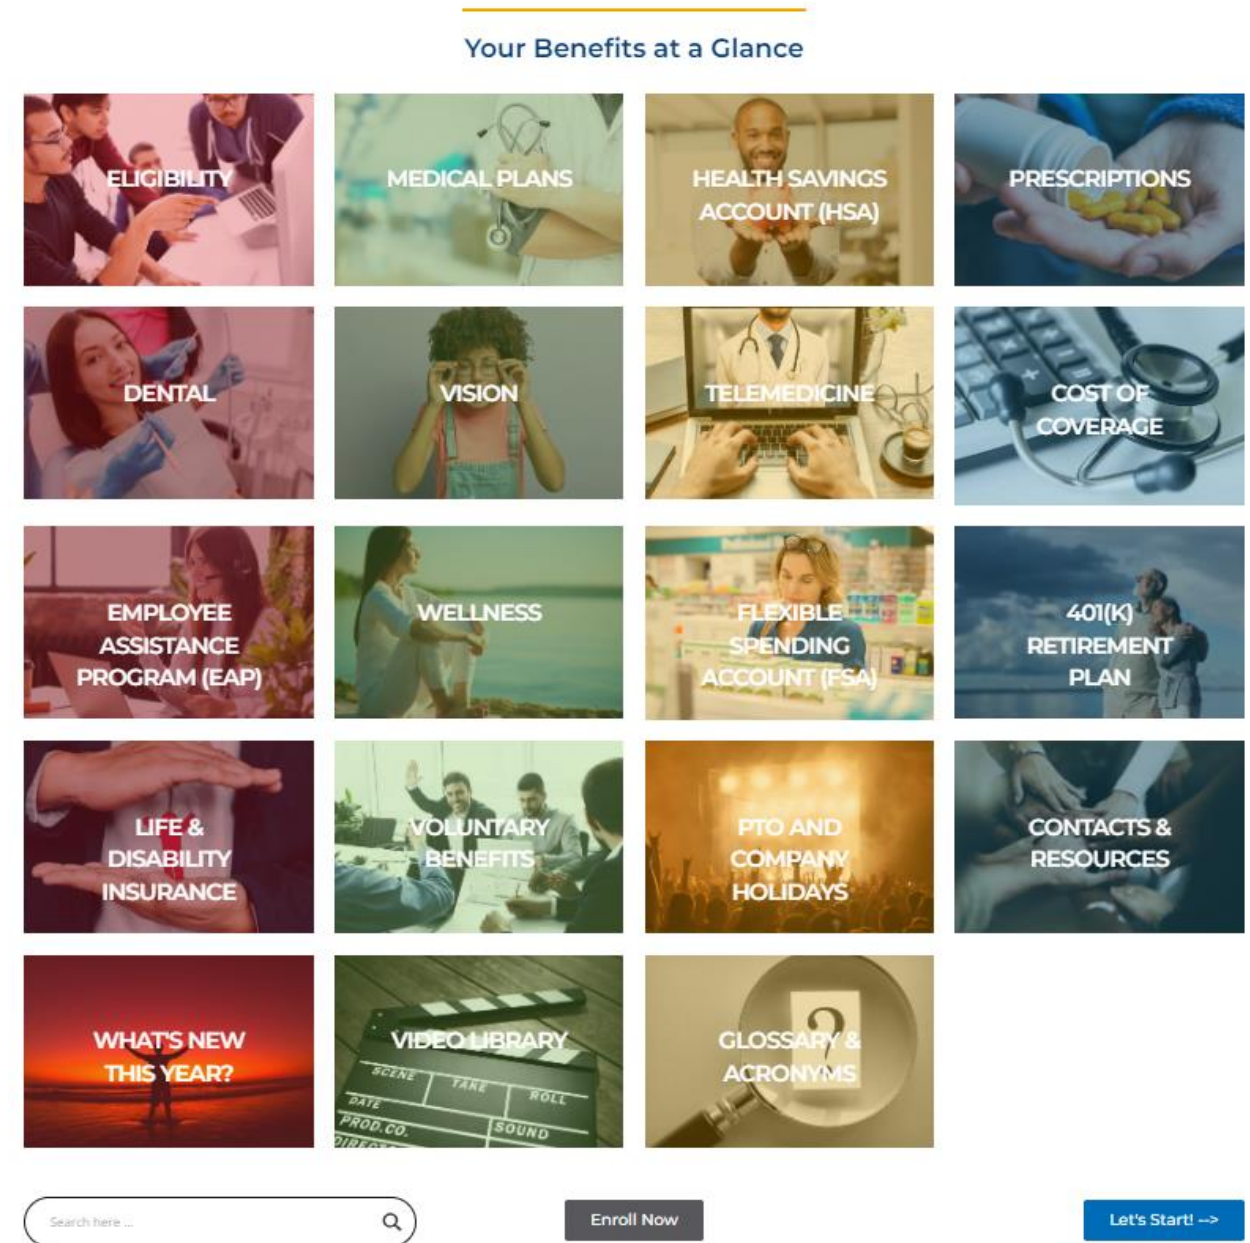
Your Benefits at a Glance

ELIGIBILITY

MEDICAL PLANS

HEALTH SAVINGS ACCOUNT (HSA)

PRESCRIPTIONS

DENTAL

VISION

TELEMEDICINE

COST OF COVERAGE

EMPLOYEE ASSISTANCE PROGRAM (EAP)

WELLNESS

FLEXIBLE SPENDING ACCOUNT (FSA)

401(K) RETIREMENT PLAN

LIFE & DISABILITY INSURANCE

VOLUNTARY BENEFITS

PTO AND COMPANY HOLIDAYS

CONTACTS & RESOURCES

WHAT'S NEW THIS YEAR?

VIDEO LIBRARY

SCENE TAKE ROLL DATE SOUND PROD.CO.

GLOSSARY & ACRONYMS

Search here ...

Enroll Now

Let's Start! -->